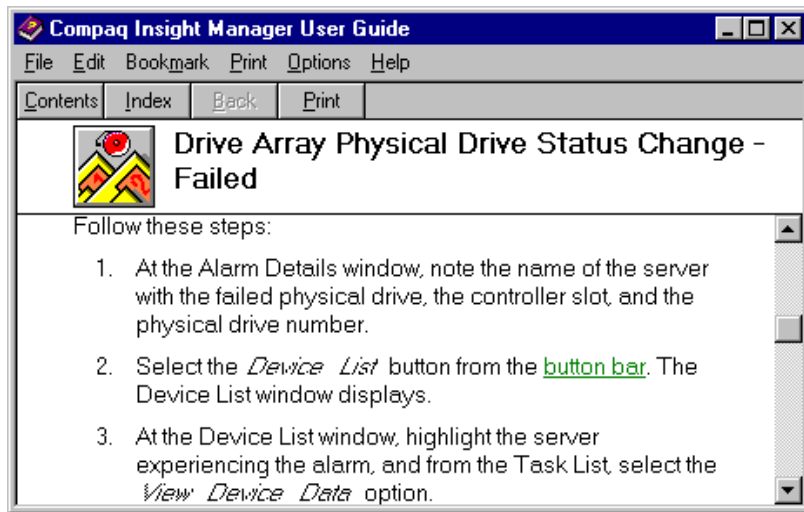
Compaq Insight Manager User Guide

File Edit Bookmark Print Options Help

Contents Index Back Print

Drive Array Physical Drive Status Change - Failed

Follow these steps:

1. At the Alarm Details window, note the name of the server with the failed physical drive, the controller slot, and the physical drive number.

2. Select the *Device List* button from the button bar. The Device List window displays.

3. At the Device List window, highlight the server experiencing the alarm, and from the Task List, select the *View Device Data* option.